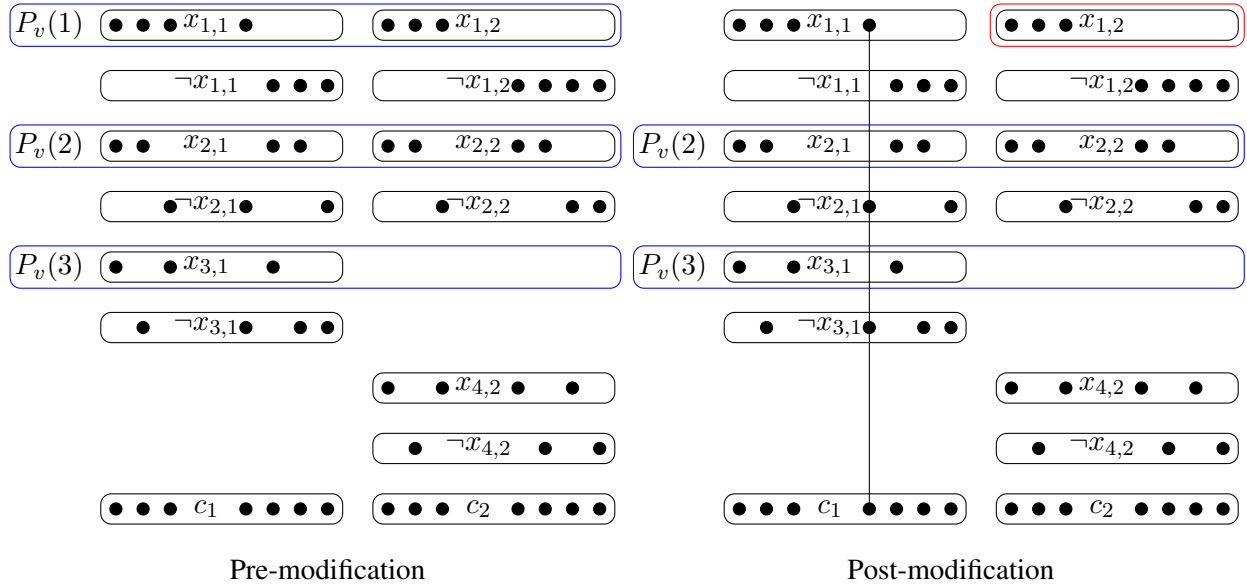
$P_v(1)$ $x_{1,1}$ $x_{1,2}$
$\neg x_{1,1}$ $\neg x_{1,2}$
$P_v(2)$ $x_{2,1}$ $x_{2,2}$
$\neg x_{2,1}$ $\neg x_{2,2}$
$P_v(3)$ $x_{3,1}$
$\neg x_{3,1}$
$x_{4,2}$
$\neg x_{4,2}$
$c_1$ $c_2$

Pre-modification

$x_{1,1}$ $x_{1,2}$
$\neg x_{1,1}$ $\neg x_{1,2}$
$P_v(2)$ $x_{2,1}$ $x_{2,2}$
$\neg x_{2,1}$ $\neg x_{2,2}$
$P_v(3)$ $x_{3,1}$
$\neg x_{3,1}$
$x_{4,2}$
$\neg x_{4,2}$
$c_1$ $c_2$

Post-modification